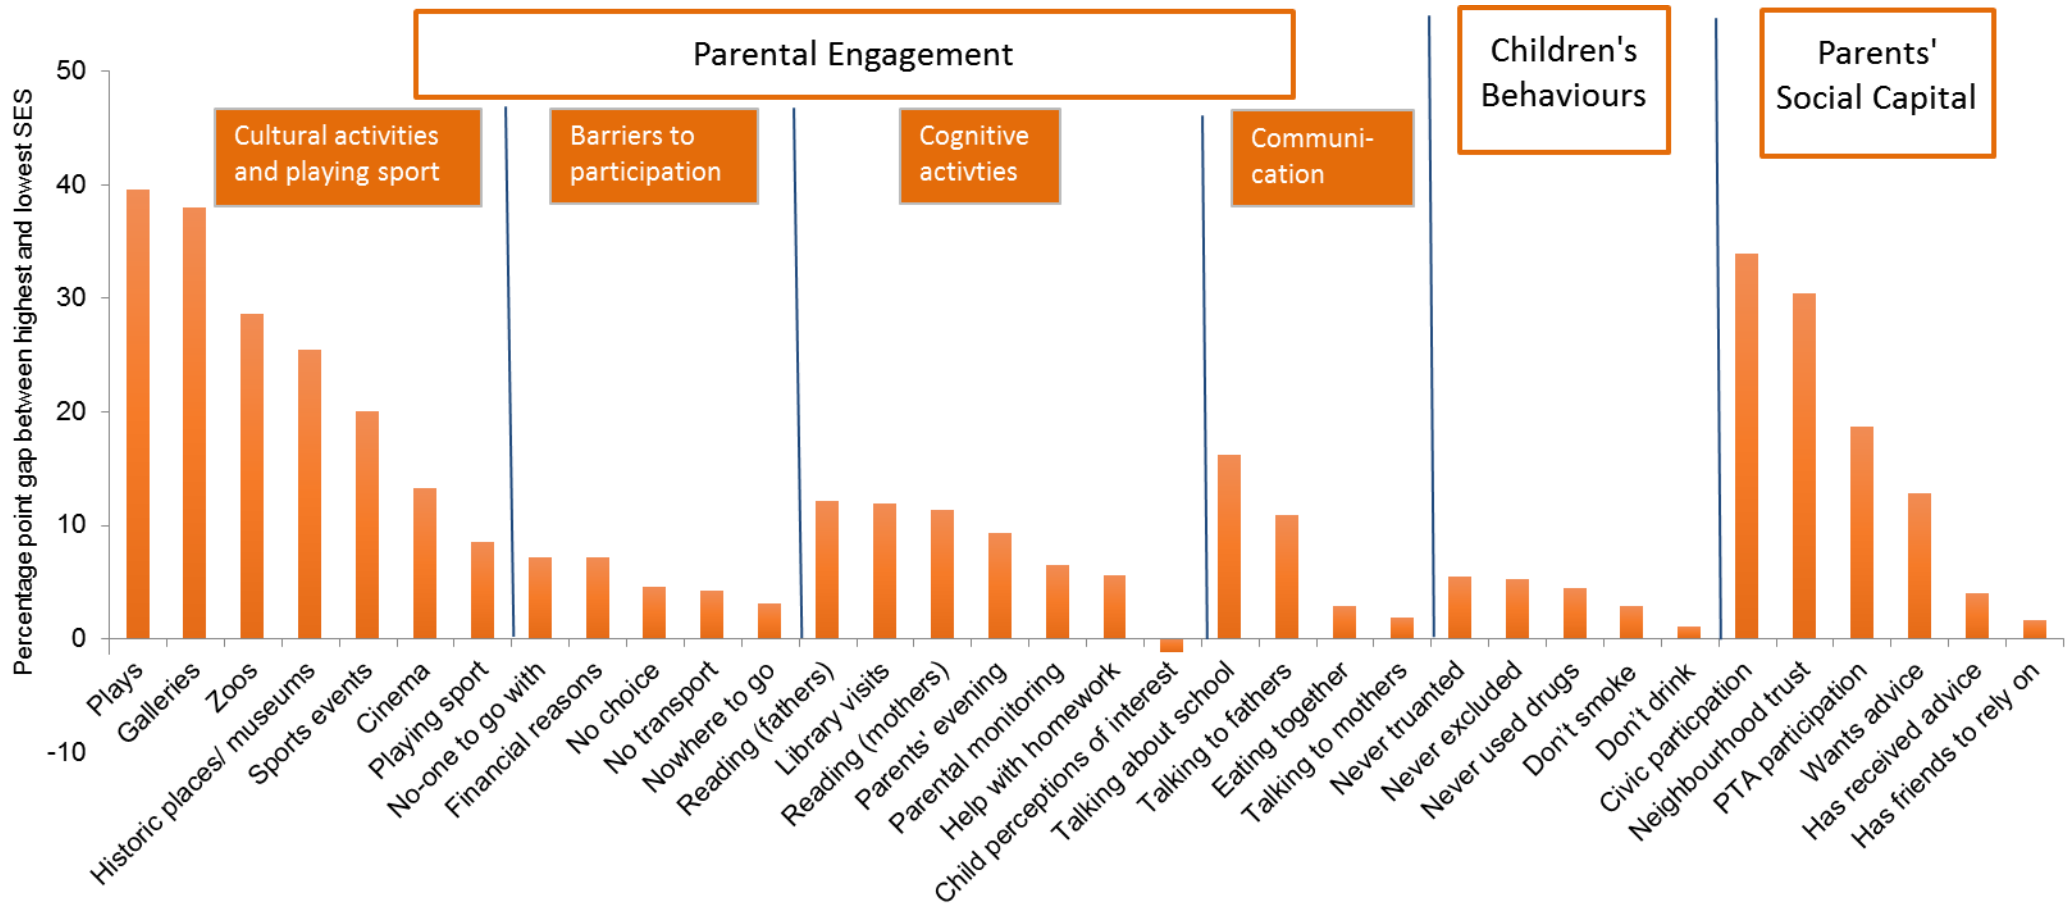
Parental Engagement

Children's Behaviours

Parents' Social Capital

Cultural activities and playing sport

Barriers to participation

Cognitive activties

Communi-cation

Percentage point gap between highest and lowest SES

50
40
30
20
10
0
-10

Plays
Galleries
Zoos
Historic places/ museums
Sports events
Cinema
Playing sport
No-one to go with
Financial reasons
No choice
No transport
Nowhere to go
Reading (fathers)
Library visits
Reading (mothers)
Parents' evening
Parental monitoring
Help with homework
Child perceptions of interest
Talking about school
Talking to fathers
Eating together
Talking to mothers
Never truanted
Never excluded
Never used drugs
Don't smoke
Don't drink
Civic particpation
Neighbourhood trust
PTA participation
Wants advice
Has received advice
Has friends to rely on